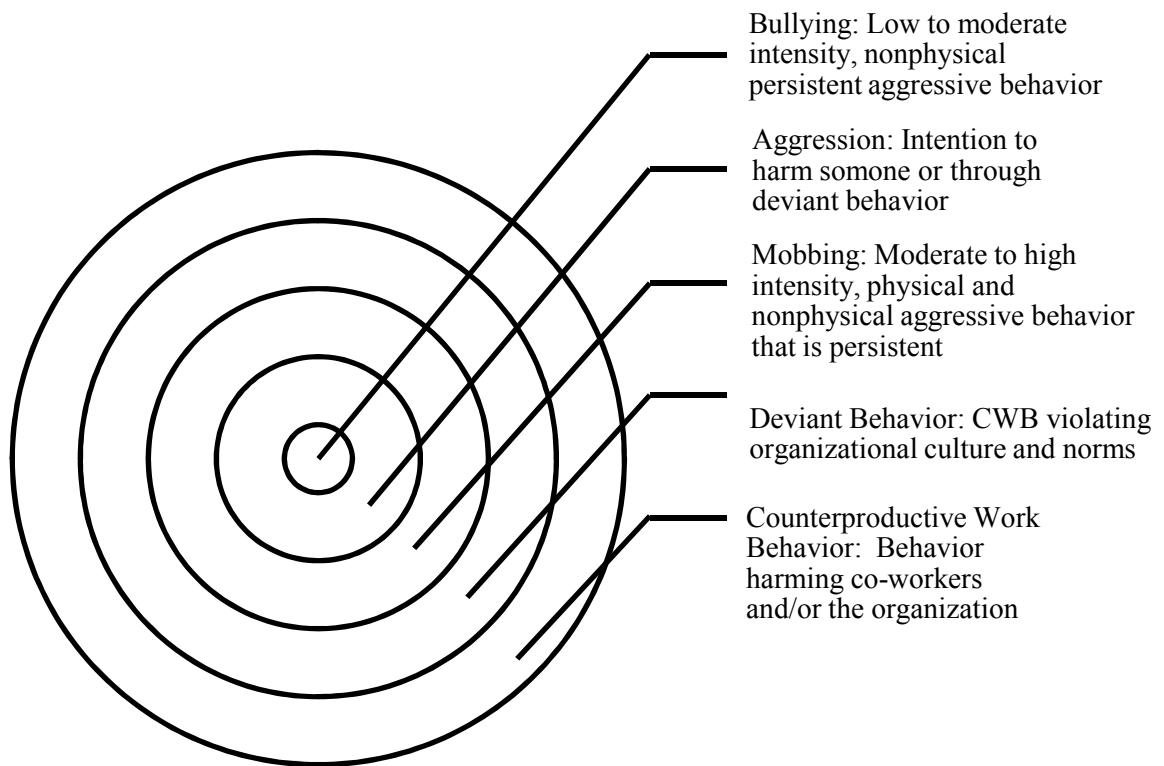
Bullying: Low to moderate intensity, nonphysical persistent aggressive behavior

Aggression: Intention to harm somone or through deviant behavior

Mobbing: Moderate to high intensity, physical and nonphysical aggressive behavior that is persistent

Deviant Behavior: CWB violating organizational culture and norms

Counterproductive Work Behavior: Behavior harming co-workers and/or the organization